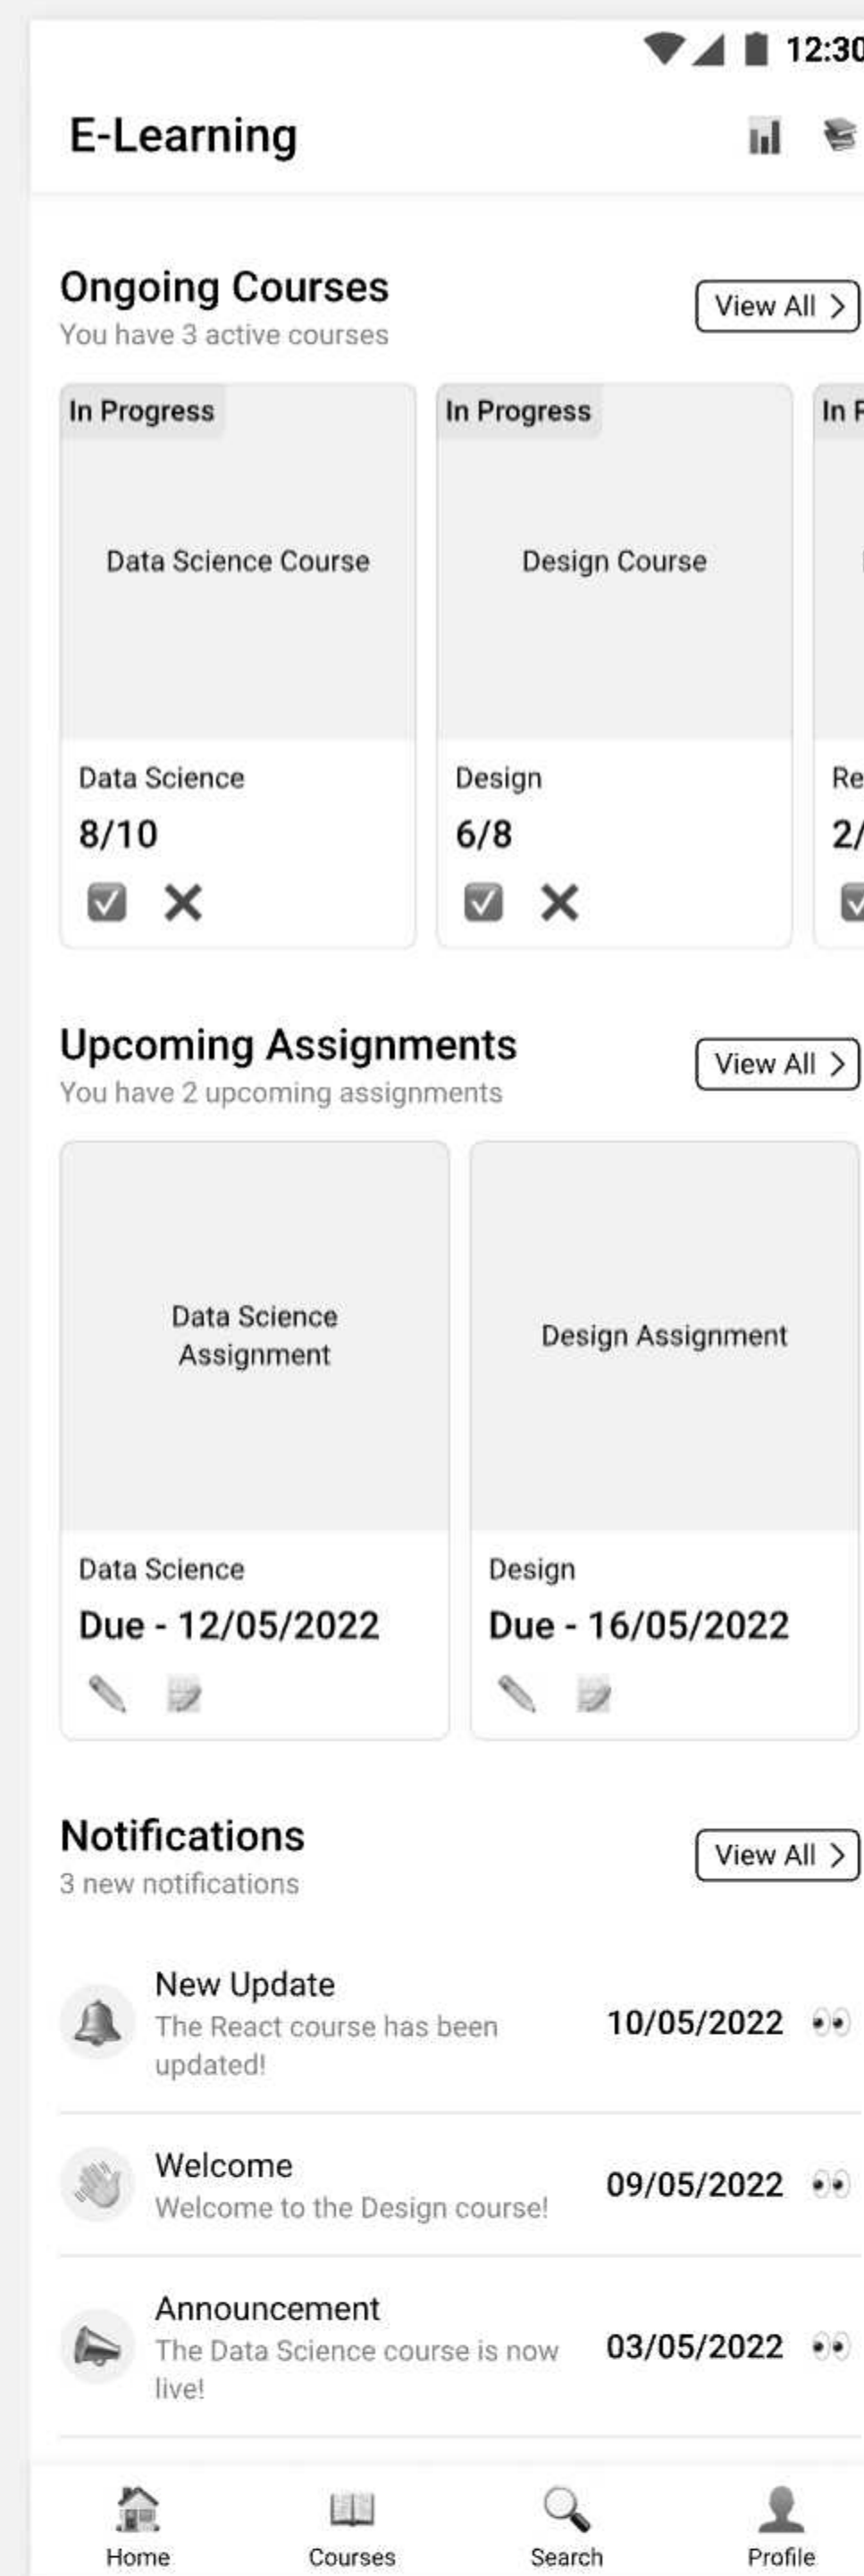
12:30

E-Learning

Ongoing Courses
You have 3 active courses

View All >

In Progress

Data Science Course

Data Science
8/10

In Progress

Design Course

Design
6/8

In P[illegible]

Re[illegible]
2/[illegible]

Upcoming Assignments
You have 2 upcoming assignments

View All >

Data Science Assignment

Data Science
Due - 12/05/2022

Design Assignment

Design
Due - 16/05/2022

Notifications
3 new notifications

View All >

New Update
The React course has been updated!
10/05/2022

Welcome
Welcome to the Design course!
09/05/2022

Announcement
The Data Science course is now live!
03/05/2022

Home
Courses
Search
Profile